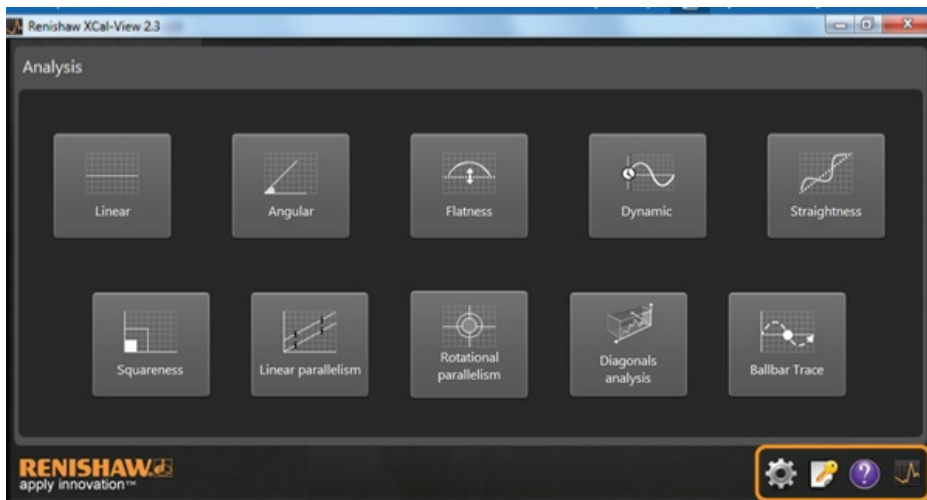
Renishaw XCal-View 2.3

Analysis

Linear

Angular

Flatness

Dynamic

Straightness

Squareness

Linear parallelism

Rotational parallelism

Diagonals analysis

Ballbar Trace

RENISHAW
apply innovation™